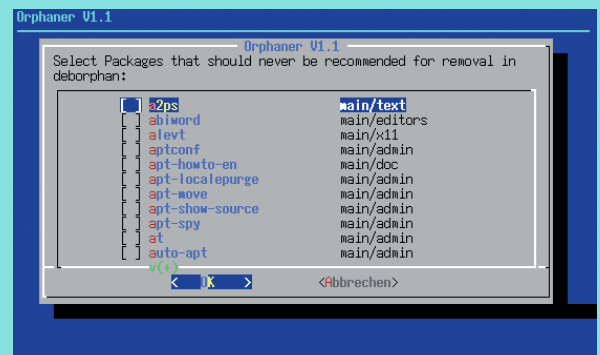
Orphaner V1.1

Orphaner V1.1

Select Packages that should never be recommended for removal in deborphan:

| | | |
|---|---|---|
| [ ] | a2ps | main/text |
| [ ] | abiword | main/editors |
| [ ] | alevt | main/x11 |
| [ ] | aptconf | main/admin |
| [ ] | apt-howto-en | main/doc |
| [ ] | apt-localepurge | main/admin |
| [ ] | apt-move | main/admin |
| [ ] | apt-show-source | main/admin |
| [ ] | apt-spy | main/admin |
| [ ] | at | main/admin |
| [ ] | auto-apt | main/admin |

v(+)

< OK > <Abbrechen>